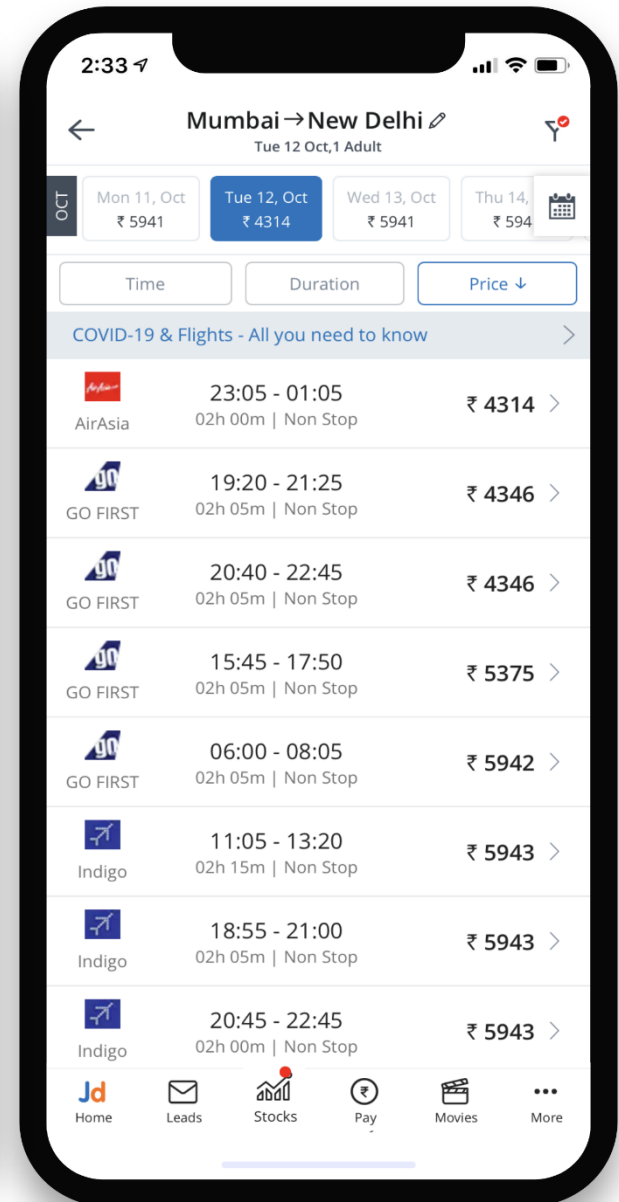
2:33

Mumbai → New Delhi
Tue 12 Oct,1 Adult

OCT

Mon 11, Oct
₹ 5941

Tue 12, Oct
₹ 4314

Wed 13, Oct
₹ 5941

Thu 14, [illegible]
₹ 594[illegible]

Time

Duration

Price ↓

COVID-19 & Flights - All you need to know

AirAsia
23:05 - 01:05
02h 00m | Non Stop
₹ 4314

GO FIRST
19:20 - 21:25
02h 05m | Non Stop
₹ 4346

GO FIRST
20:40 - 22:45
02h 05m | Non Stop
₹ 4346

GO FIRST
15:45 - 17:50
02h 05m | Non Stop
₹ 5375

GO FIRST
06:00 - 08:05
02h 05m | Non Stop
₹ 5942

Indigo
11:05 - 13:20
02h 15m | Non Stop
₹ 5943

Indigo
18:55 - 21:00
02h 05m | Non Stop
₹ 5943

Indigo
20:45 - 22:45
02h 00m | Non Stop
₹ 5943

Jd
Home

Leads

Stocks

Pay

Movies

More